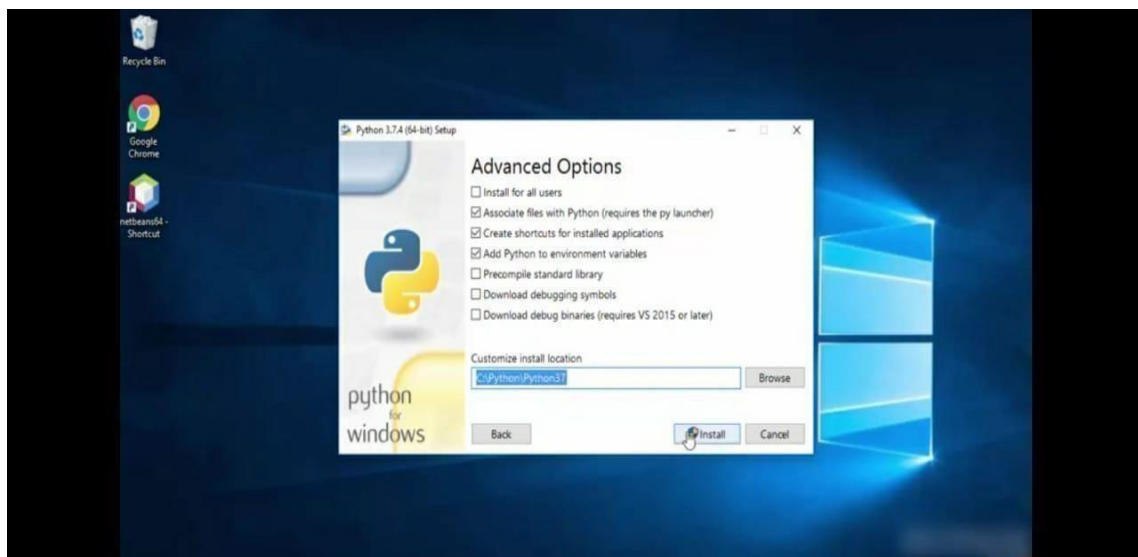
Recycle Bin

Google Chrome

netbeans64 - Shortcut

Python 3.7.4 (64-bit) Setup

Advanced Options

☐ Install for all users
☑ Associate files with Python (requires the py launcher)
☑ Create shortcuts for installed applications
☑ Add Python to environment variables
☐ Precompile standard library
☐ Download debugging symbols
☐ Download debug binaries (requires VS 2015 or later)

Customize install location

C:\Python\Python37

Browse

python for windows

Back

Install

Cancel